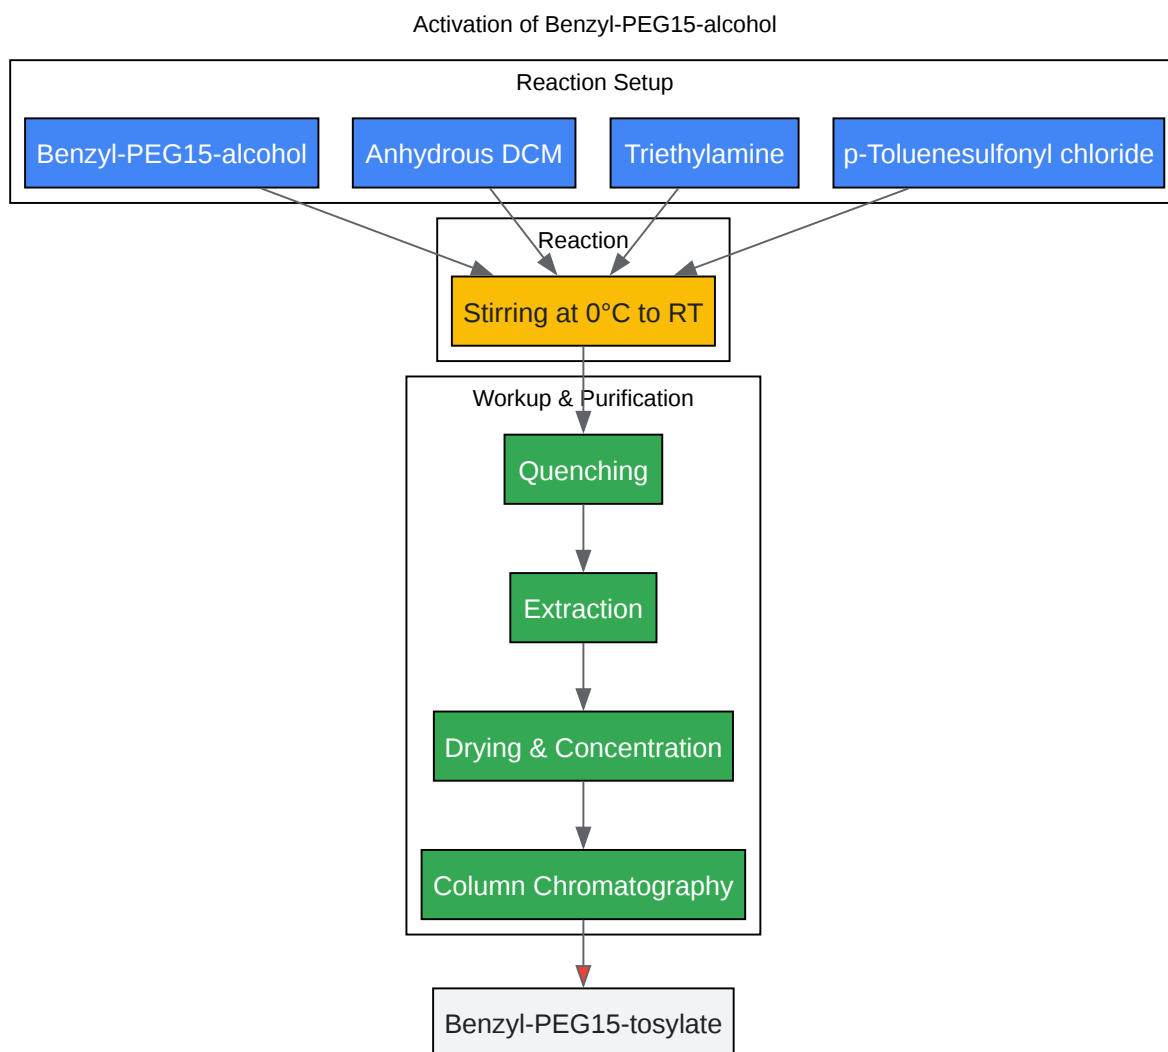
Activation of Benzyl-PEG15-alcohol

Reaction Setup

Benzyl-PEG15-alcohol

Anhydrous DCM

Triethylamine

p-Toluenesulfonyl chloride

Reaction

Stirring at 0°C to RT

Workup & Purification

Quenching

Extraction

Drying & Concentration

Column Chromatography

Benzyl-PEG15-tosylate